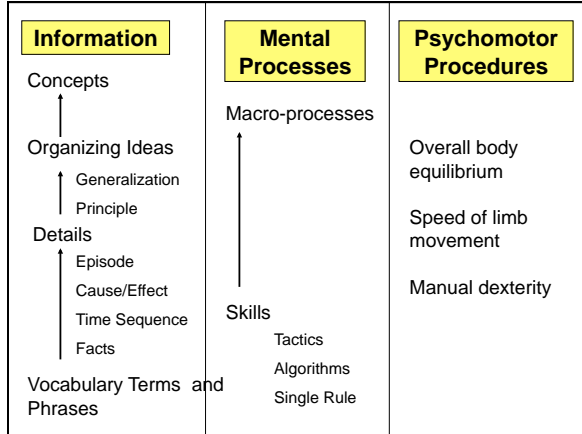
Information

Concepts

Organizing Ideas

Generalization

Principle

Details

Episode

Cause/Effect

Time Sequence

Facts

Vocabulary Terms and Phrases

Mental Processes

Macro-processes

Skills

Tactics

Algorithms

Single Rule

Psychomotor Procedures

Overall body equilibrium

Speed of limb movement

Manual dexterity